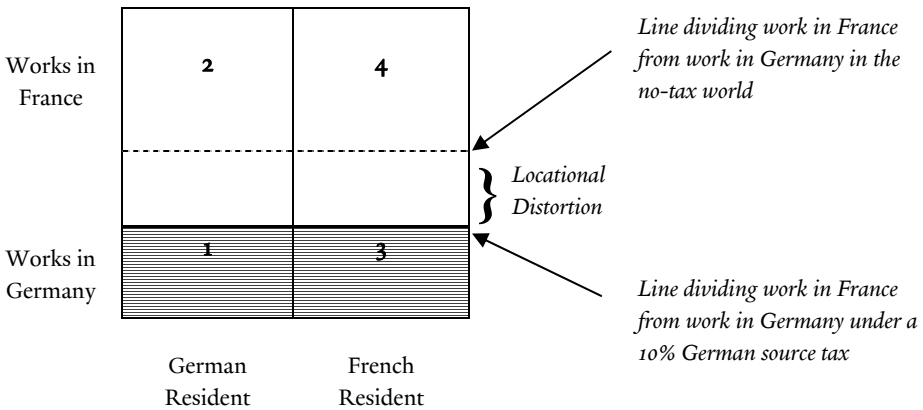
Works in France

2

4

Line dividing work in France from work in Germany in the no-tax world

Locational Distortion

Works in Germany

1

3

Line dividing work in France from work in Germany under a 10% German source tax

German Resident

French Resident